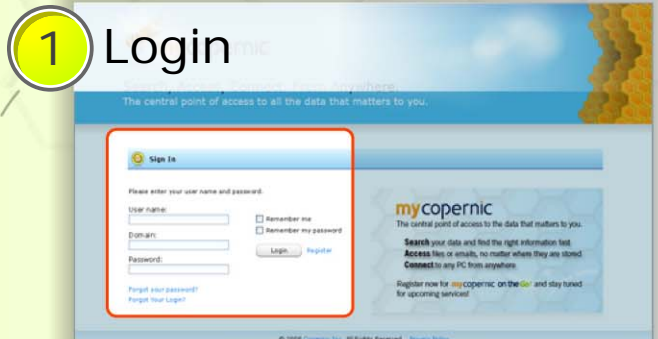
1 Login

The central point of access to all the data that matters to you.

Sign In

Please enter your user name and password.

User name:

Domain:

Password:

Remember me

Remember my password

Login Register

Forgot your password?
Forgot Your Login?

mycopernic
The central point of access to all the data that matters to you.

Search your data and find the right information fast
Access files or emails, no matter where they are stored
Connect to any PC from anywhere

Register now for mycopernic on the Go! and stay tuned for upcoming services!

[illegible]